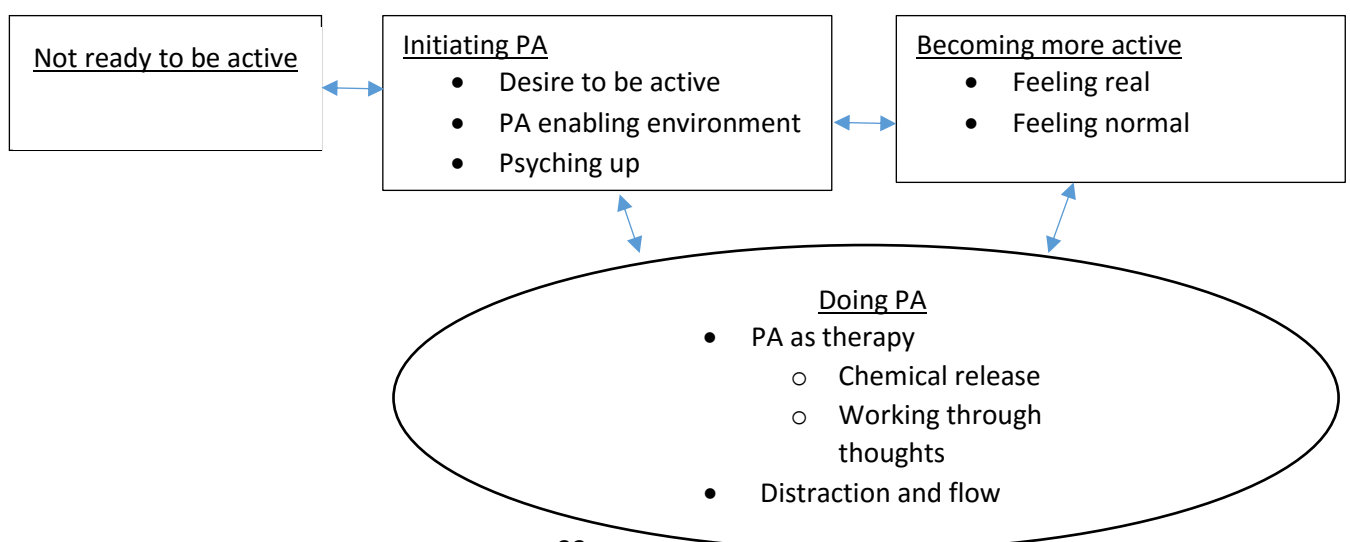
Not ready to be active

Initiating PA
- Desire to be active
- PA enabling environment
- Psyching up

Becoming more active
- Feeling real
- Feeling normal

Doing PA
- PA as therapy
  - Chemical release
  - Working through thoughts
- Distraction and flow

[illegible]